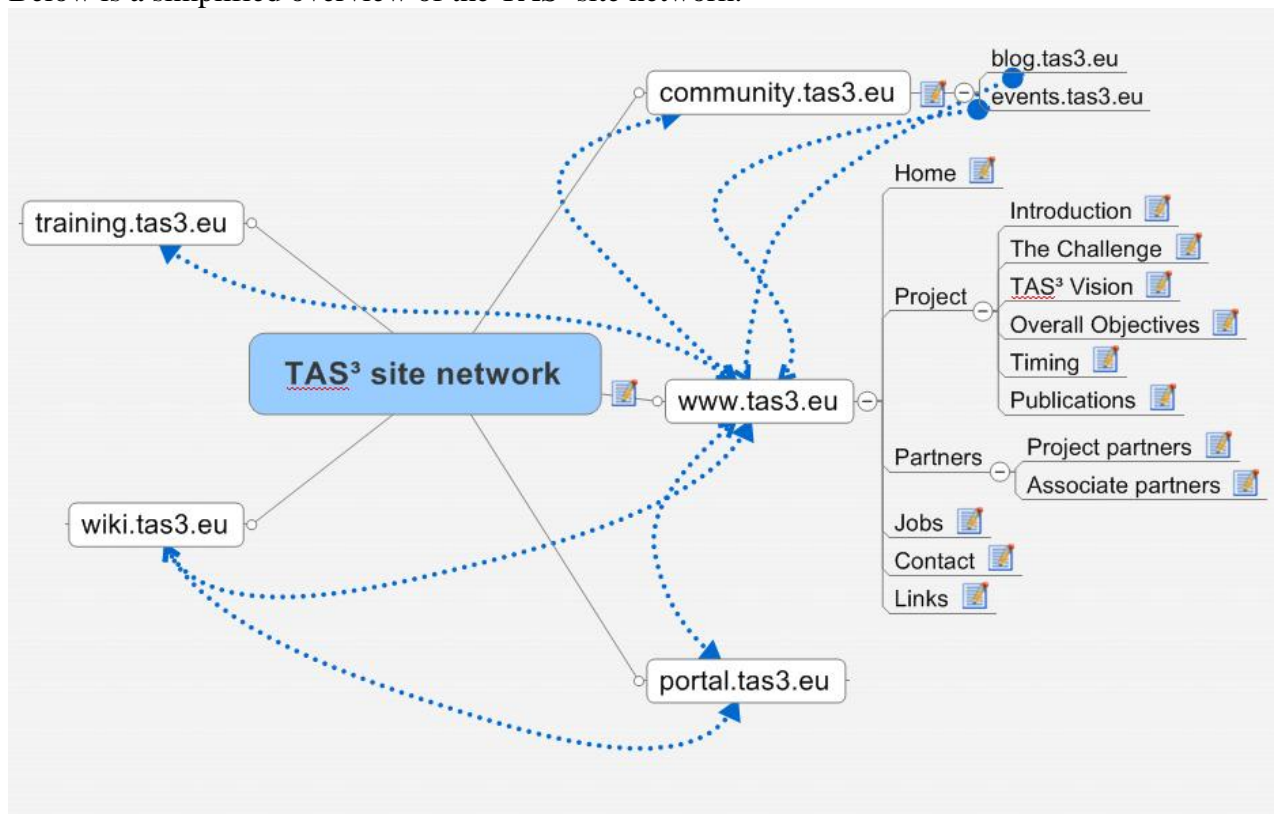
Below is a simplified overview of the TAS³ site network.

TAS³ site network

training.tas3.eu

wiki.tas3.eu

community.tas3.eu

blog.tas3.eu

events.tas3.eu

www.tas3.eu

portal.tas3.eu

Home

Project

Introduction

The Challenge

TAS³ Vision

Overall Objectives

Timing

Publications

Partners

Project partners

Associate partners

Jobs

Contact

Links